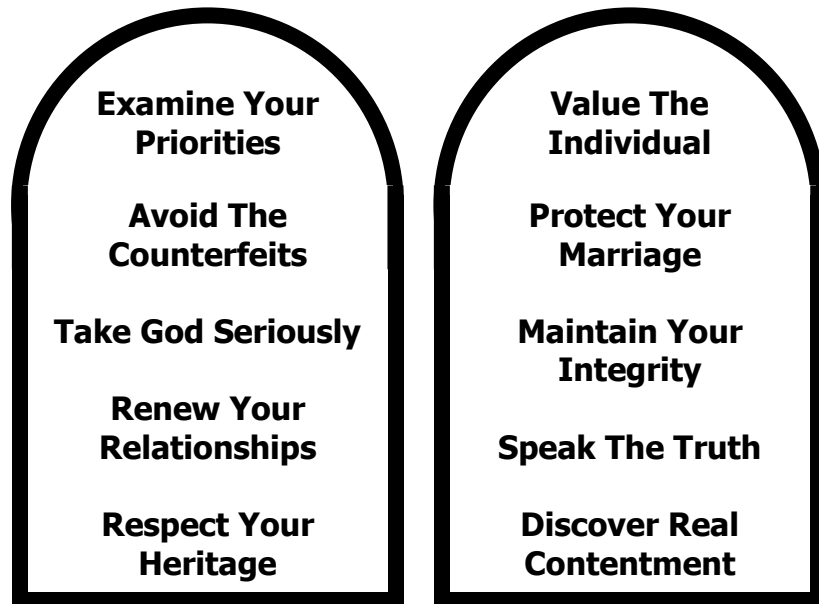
Examine Your Priorities

Avoid The Counterfeits

Take God Seriously

Renew Your Relationships

Respect Your Heritage

Value The Individual

Protect Your Marriage

Maintain Your Integrity

Speak The Truth

Discover Real Contentment